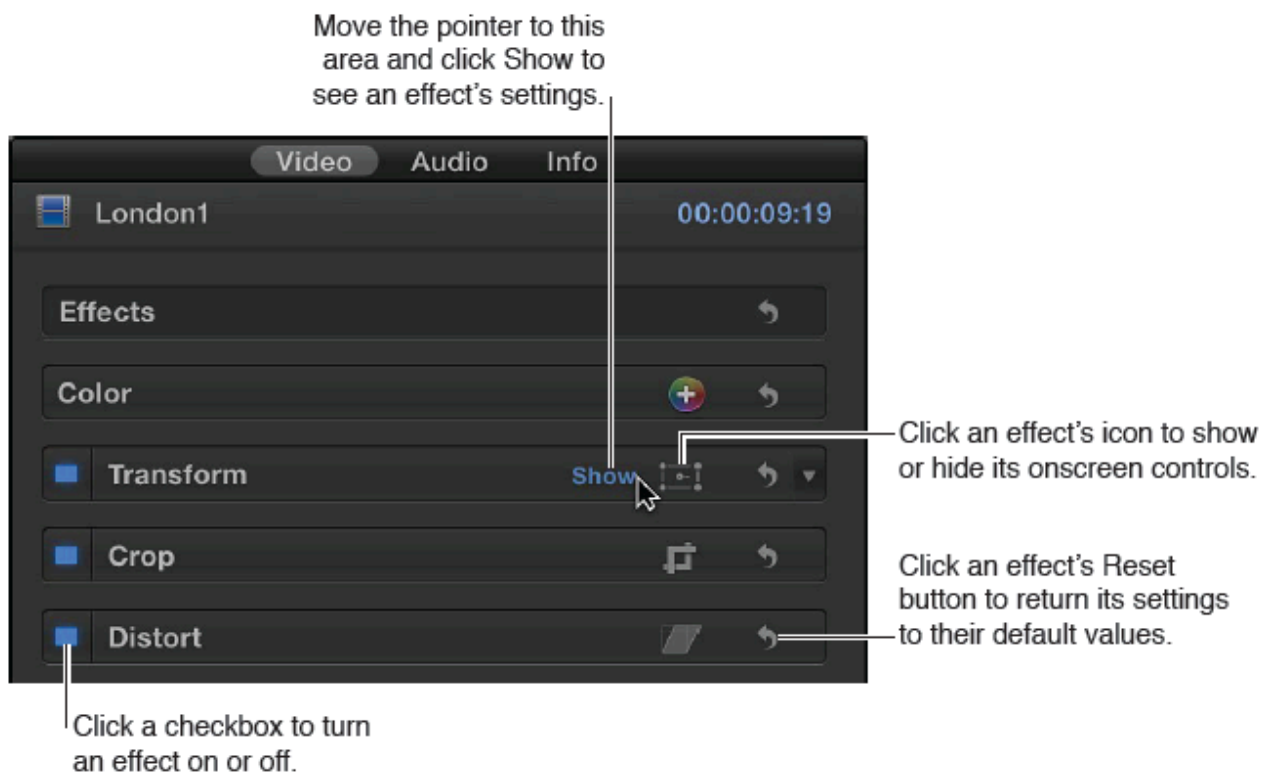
Move the pointer to this area and click Show to see an effect's settings.

Video Audio Info

London1

00:00:09:19

Effects

Color

Transform

Show

Crop

Distort

Click an effect's icon to show or hide its onscreen controls.

Click an effect's Reset button to return its settings to their default values.

Click a checkbox to turn an effect on or off.